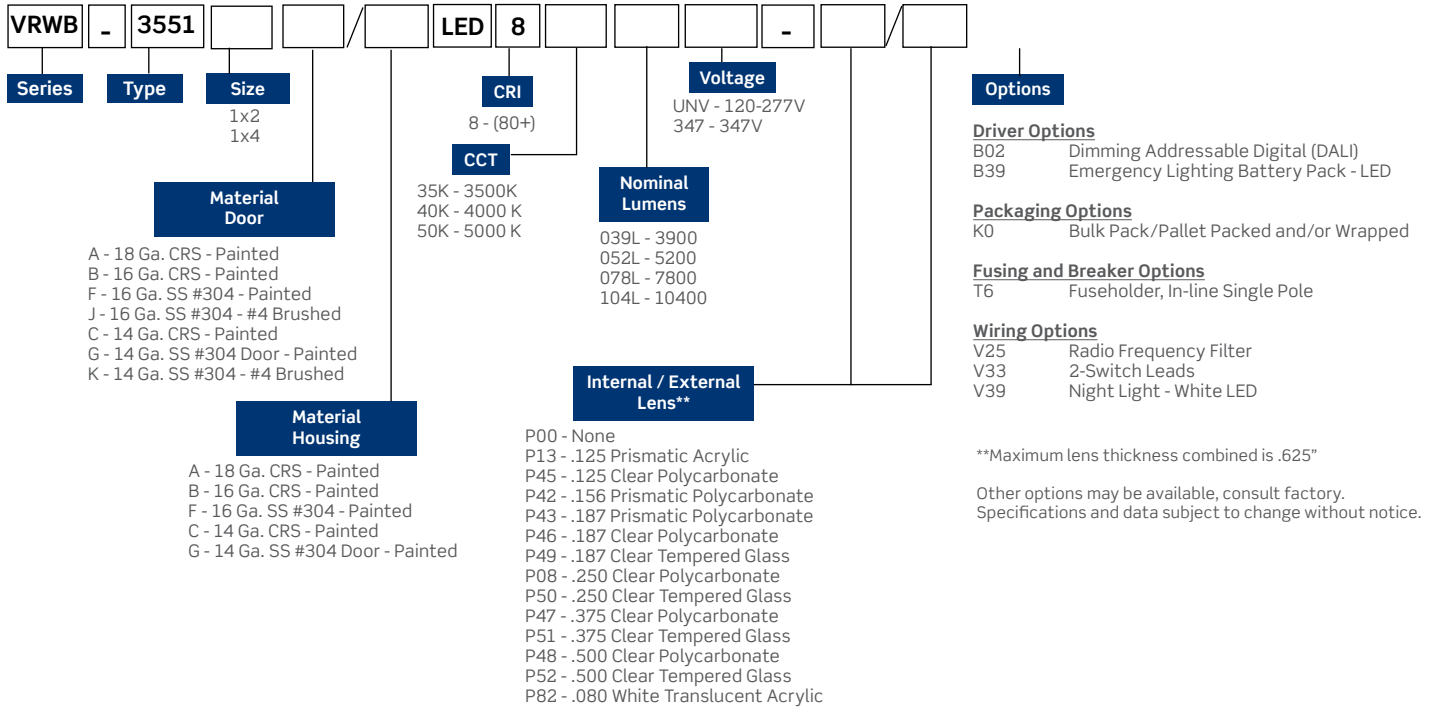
VRWB - 3551 / LED 8 - /

Series

Type

Size
1x2
1x4

Material Door
A - 18 Ga. CRS - Painted
B - 16 Ga. CRS - Painted
F - 16 Ga. SS #304 - Painted
J - 16 Ga. SS #304 - #4 Brushed
C - 14 Ga. CRS - Painted
G - 14 Ga. SS #304 Door - Painted
K - 14 Ga. SS #304 - #4 Brushed

Material Housing
A - 18 Ga. CRS - Painted
B - 16 Ga. CRS - Painted
F - 16 Ga. SS #304 - Painted
C - 14 Ga. CRS - Painted
G - 14 Ga. SS #304 Door - Painted

CRI
8 - (80+)

CCT
35K - 3500K
40K - 4000 K
50K - 5000 K

Voltage
UNV - 120-277V
347 - 347V

Nominal Lumens
039L - 3900
052L - 5200
078L - 7800
104L - 10400

Internal / External Lens**
P00 - None
P13 - .125 Prismatic Acrylic
P45 - .125 Clear Polycarbonate
P42 - .156 Prismatic Polycarbonate
P43 - .187 Prismatic Polycarbonate
P46 - .187 Clear Polycarbonate
P49 - .187 Clear Tempered Glass
P08 - .250 Clear Polycarbonate
P50 - .250 Clear Tempered Glass
P47 - .375 Clear Polycarbonate
P51 - .375 Clear Tempered Glass
P48 - .500 Clear Polycarbonate
P52 - .500 Clear Tempered Glass
P82 - .080 White Translucent Acrylic

Options

Driver Options
B02 Dimming Addressable Digital (DALI)
B39 Emergency Lighting Battery Pack - LED

Packaging Options
K0 Bulk Pack/Pallet Packed and/or Wrapped

Fusing and Breaker Options
T6 Fuseholder, In-line Single Pole

Wiring Options
V25 Radio Frequency Filter
V33 2-Switch Leads
V39 Night Light - White LED

**Maximum lens thickness combined is .625"

Other options may be available, consult factory.
Specifications and data subject to change without notice.